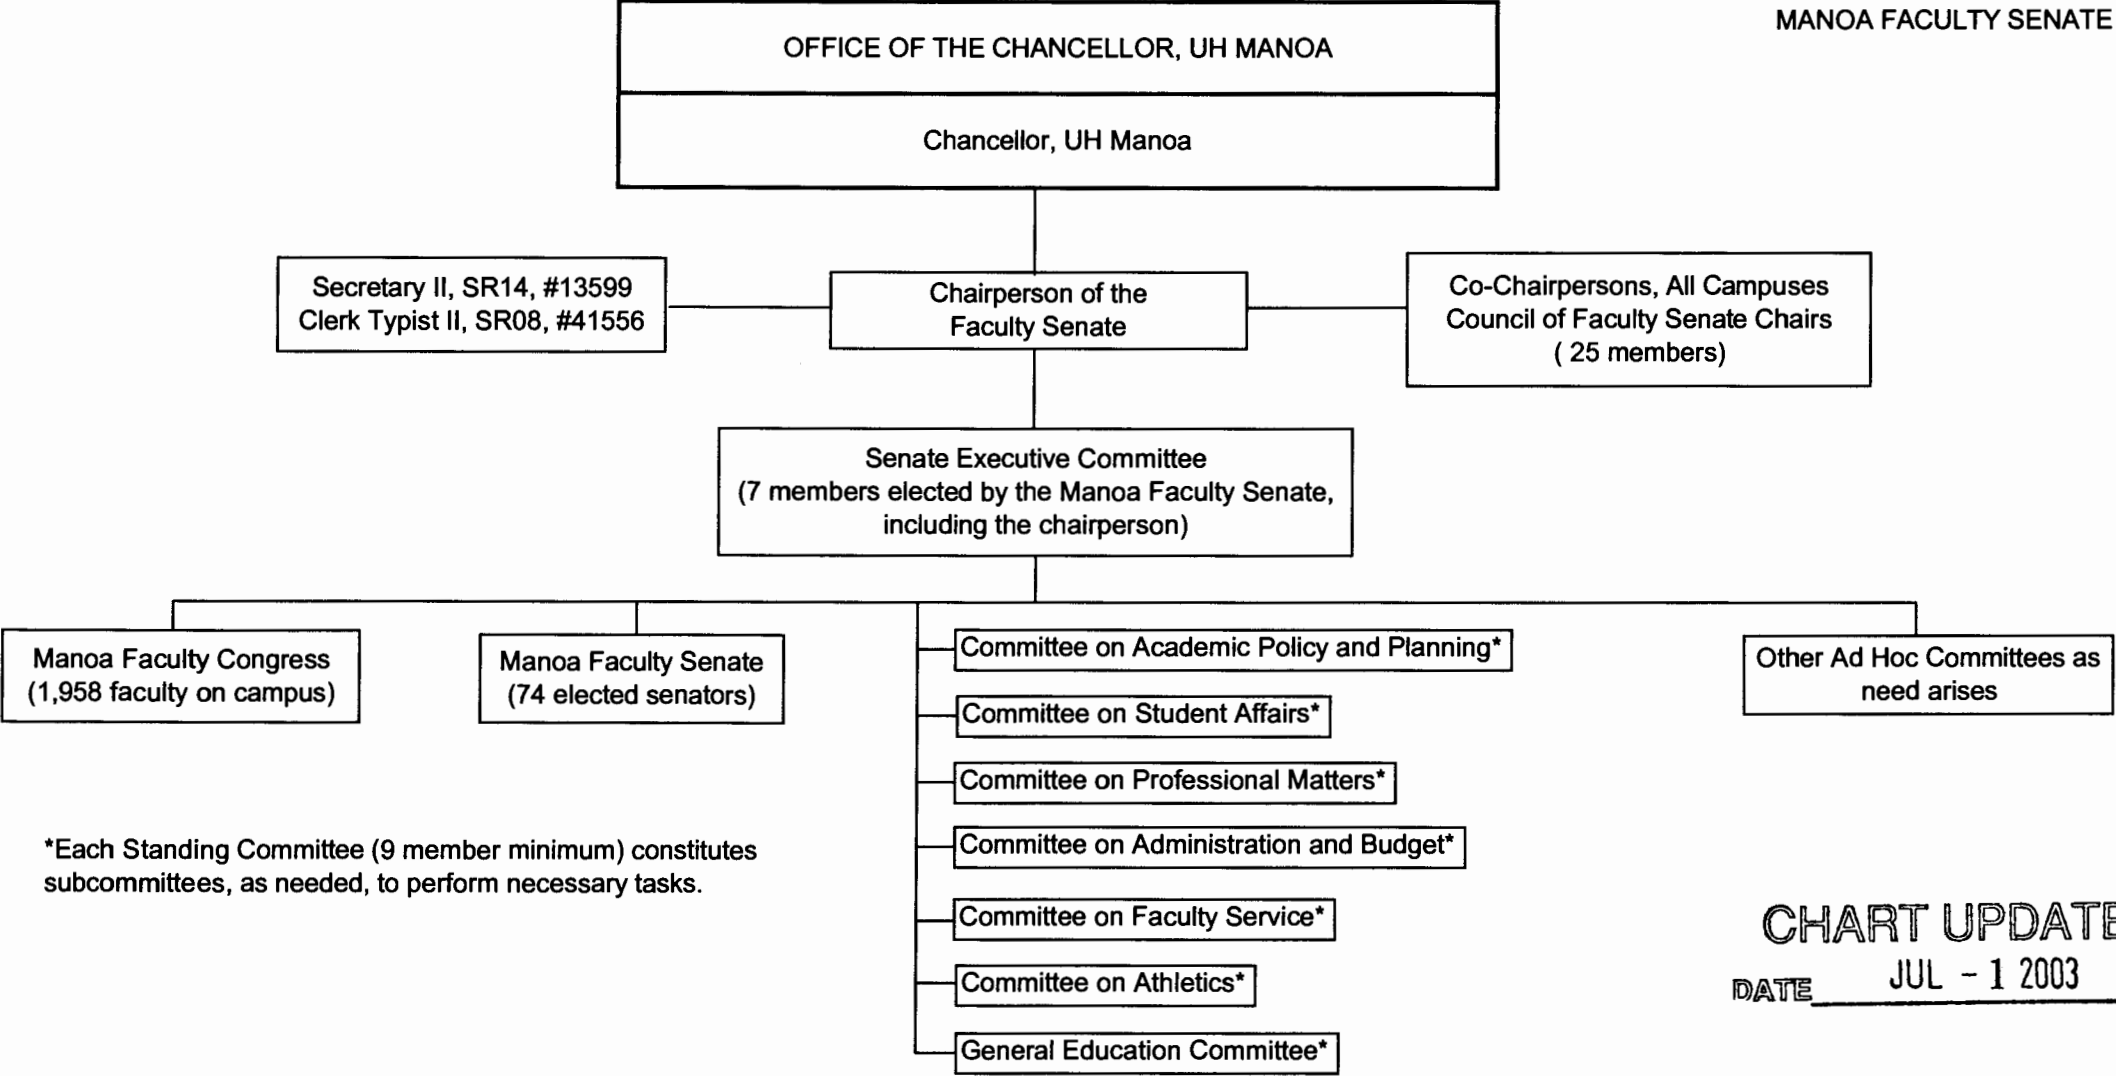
MANOA FACULTY SENATE

OFFICE OF THE CHANCELLOR, UH MANOA

Chancellor, UH Manoa

Secretary II, SR14, #13599
Clerk Typist II, SR08, #41556

Chairperson of the Faculty Senate

Co-Chairpersons, All Campuses Council of Faculty Senate Chairs ( 25 members)

Senate Executive Committee (7 members elected by the Manoa Faculty Senate, including the chairperson)

Manoa Faculty Congress (1,958 faculty on campus)

Manoa Faculty Senate (74 elected senators)

Committee on Academic Policy and Planning*

Committee on Student Affairs*

Committee on Professional Matters*

Committee on Administration and Budget*

Committee on Faculty Service*

Committee on Athletics*

General Education Committee*

Other Ad Hoc Committees as need arises

*Each Standing Committee (9 member minimum) constitutes subcommittees, as needed, to perform necessary tasks.

CHART UPDATE
DATE JUL - 1 2003